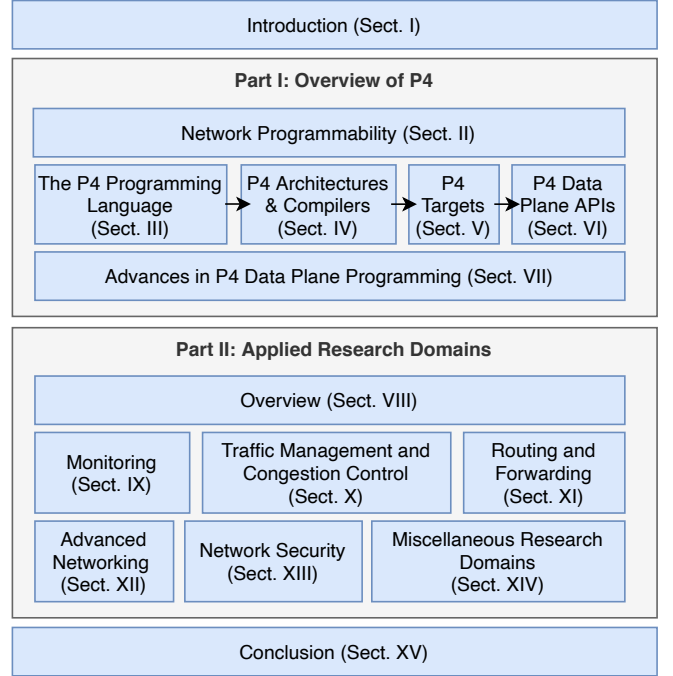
Introduction (Sect. I)

Part I: Overview of P4

Network Programmability (Sect. II)

The P4 Programming Language (Sect. III)

P4 Architectures & Compilers (Sect. IV)

P4 Targets (Sect. V)

P4 Data Plane APIs (Sect. VI)

Advances in P4 Data Plane Programming (Sect. VII)

Part II: Applied Research Domains

Overview (Sect. VIII)

Monitoring (Sect. IX)

Traffic Management and Congestion Control (Sect. X)

Routing and Forwarding (Sect. XI)

Advanced Networking (Sect. XII)

Network Security (Sect. XIII)

Miscellaneous Research Domains (Sect. XIV)

Conclusion (Sect. XV)